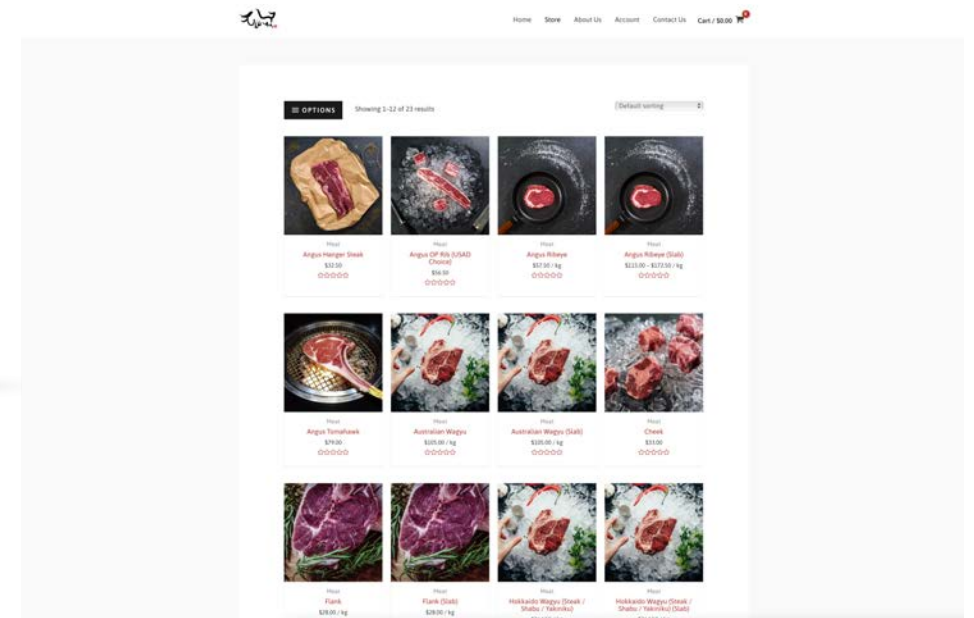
Home Store About Us Account Contact Us Cart / $0.00 0

OPTIONS

Showing 1–12 of 23 results

Default sorting

Meat
Angus Hanger Steak
$32.50

Meat
Angus OP Rib (USAD Choice)
$56.00

Meat
Angus Ribeye
$57.00 / kg

Meat
Angus Ribeye (Slab)
$215.00 – $173.50 / kg

Meat
Angus Tomahawk
$79.00

Meat
Australian Wagyu
$105.00 / kg

Meat
Australian Wagyu (Slab)
$105.00 / kg

Meat
Cheek
$33.00

Meat
Flank
$28.00 / kg

Meat
Flank (Slab)
$28.00 / kg

Meat
Hokkaido Wagyu (Steak / Shabu / Yakiniku)

Meat
Hokkaido Wagyu (Steak / Shabu / Yakiniku) (Slab)